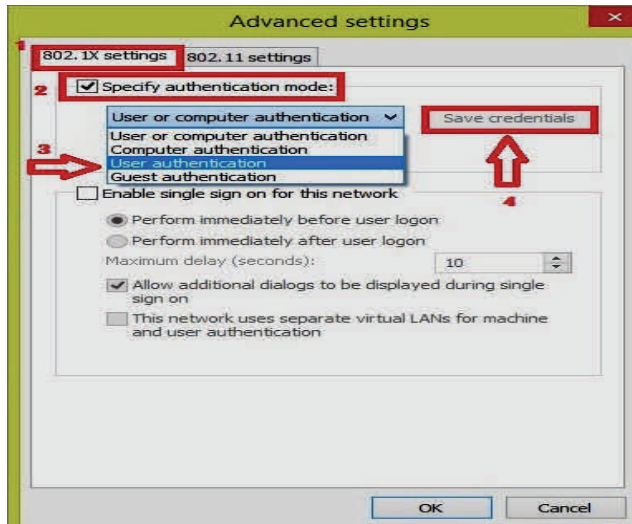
Advanced settings

1

802.1X settings

802.11 settings

2

Specify authentication mode:

User or computer authentication

Save credentials

User or computer authentication
Computer authentication
User authentication
Guest authentication

3

4

Enable single sign on for this network

Perform immediately before user logon

Perform immediately after user logon

Maximum delay (seconds):

10

Allow additional dialogs to be displayed during single sign on

This network uses separate virtual LANs for machine and user authentication

OK

Cancel